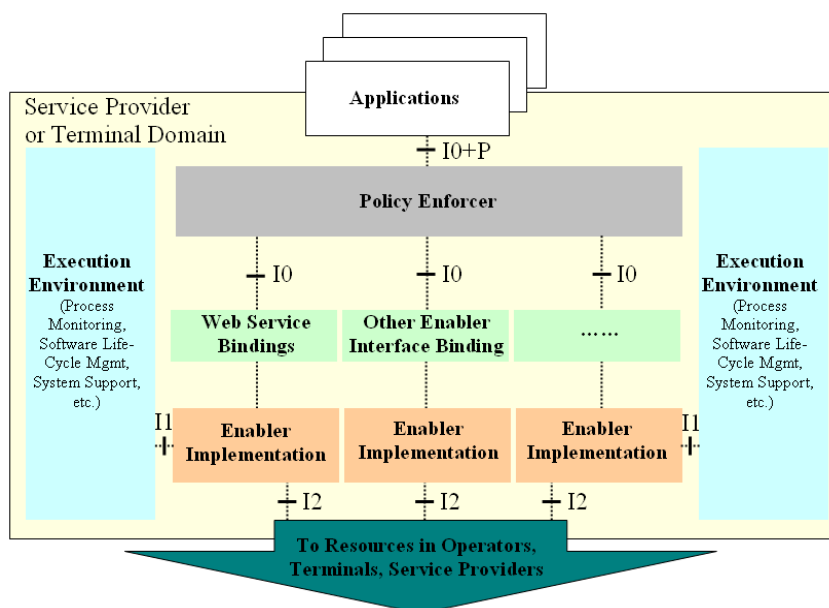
Applications

Service Provider or Terminal Domain

I0+P

Policy Enforcer

Execution Environment (Process Monitoring, Software Life-Cycle Mgmt, System Support, etc.)

I0

I0

I0

Execution Environment (Process Monitoring, Software Life-Cycle Mgmt, System Support, etc.)

Web Service Bindings

Other Enabler Interface Binding

……

I1

Enabler Implementation

Enabler Implementation

Enabler Implementation

I1

I2

I2

I2

To Resources in Operators, Terminals, Service Providers